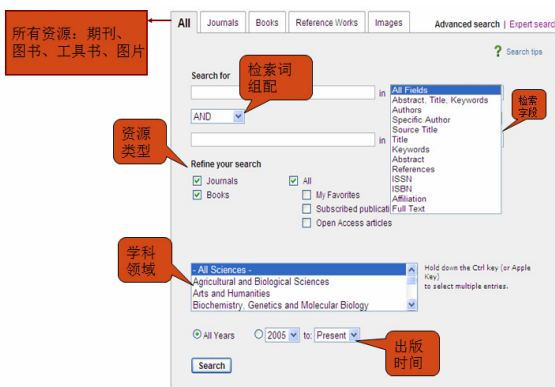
所有资源：期刊、图书、工具书、图片

All | Journals | Books | Reference Works | Images

Advanced search | Expert search

Search tips

检索词组配

Search for

in

AND

in

All Fields
Abstract, Title, Keywords
Authors
Specific Author
Source Title
Title
Keywords
Abstract
References
ISSN
ISBN
Affiliation
Full Text

检索字段

资源类型

Refine your search

Journals
Books

All
My Favorites
Subscribed publicati
Open Access articles

学科领域

- All Sciences -
Agricultural and Biological Sciences
Arts and Humanities
Biochemistry, Genetics and Molecular Biology

Hold down the Ctrl key (or Apple Key) to select multiple entries.

All Years 2005 to: Present

出版时间

Search